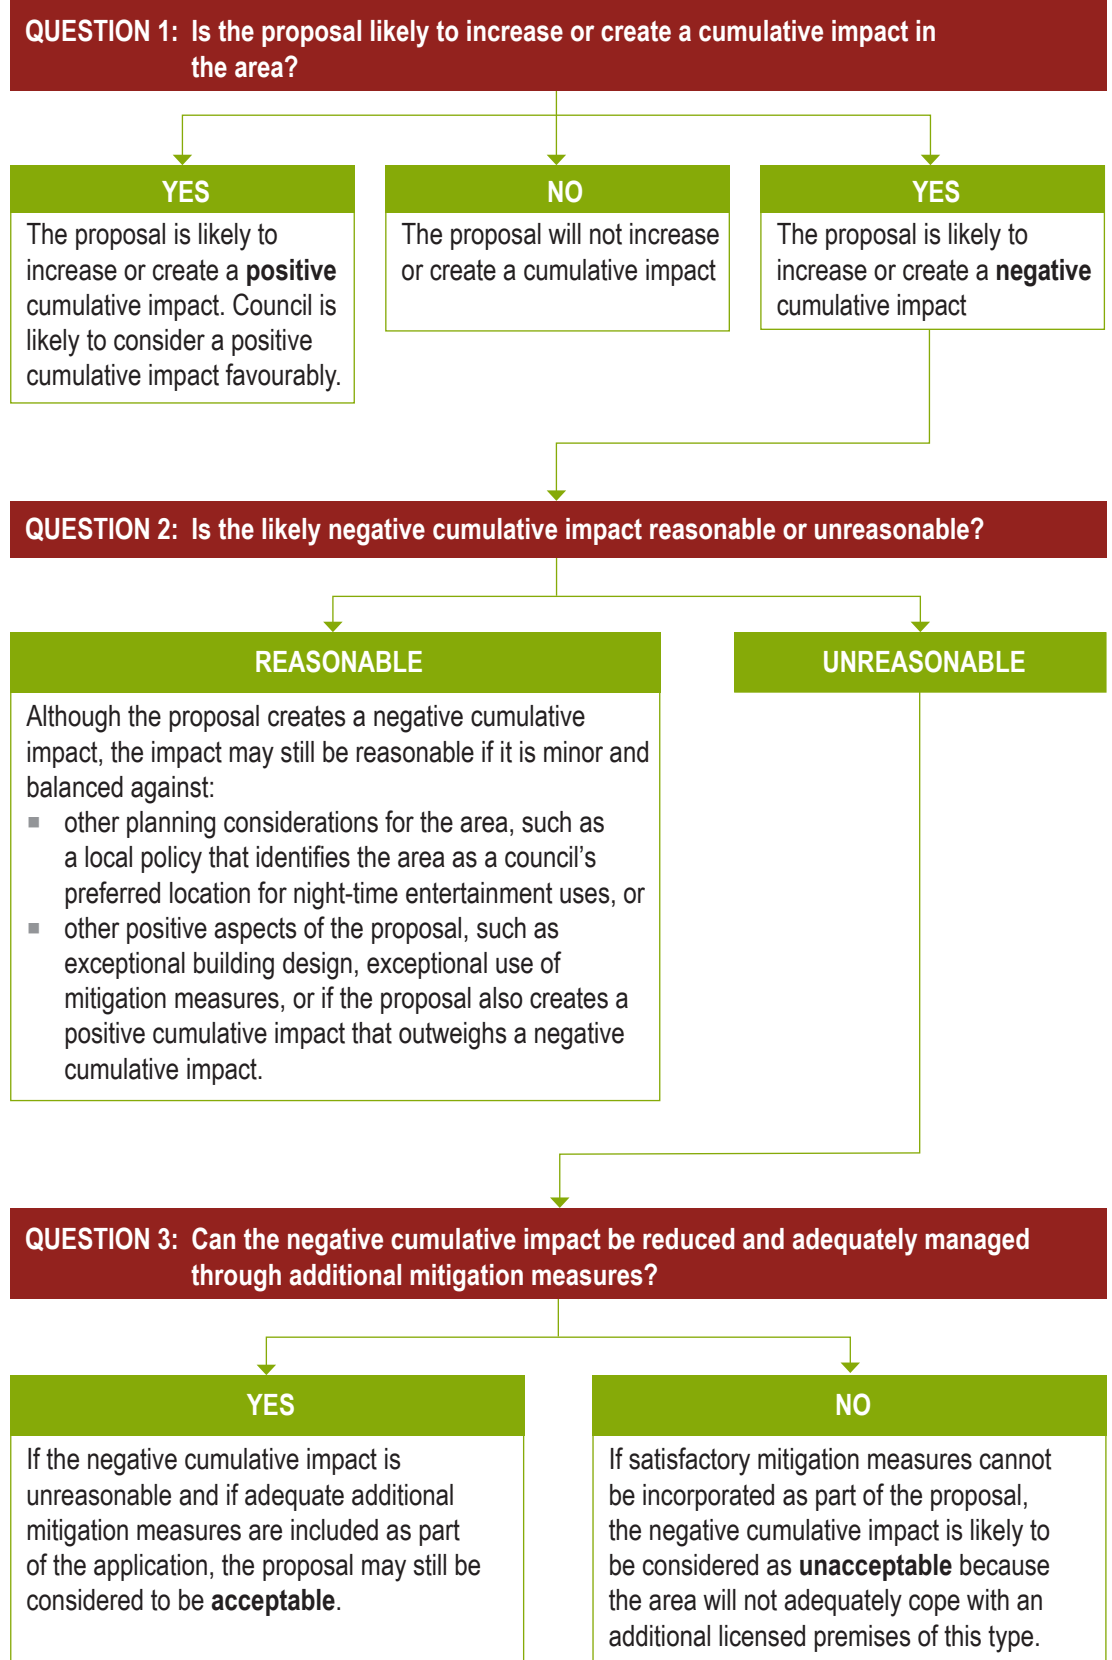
QUESTION 1: Is the proposal likely to increase or create a cumulative impact in the area?

YES

The proposal is likely to increase or create a **positive** cumulative impact. Council is likely to consider a positive cumulative impact favourably.

NO

The proposal will not increase or create a cumulative impact

YES

The proposal is likely to increase or create a **negative** cumulative impact

QUESTION 2: Is the likely negative cumulative impact reasonable or unreasonable?

REASONABLE

Although the proposal creates a negative cumulative impact, the impact may still be reasonable if it is minor and balanced against:

- other planning considerations for the area, such as a local policy that identifies the area as a council's preferred location for night-time entertainment uses, or
- other positive aspects of the proposal, such as exceptional building design, exceptional use of mitigation measures, or if the proposal also creates a positive cumulative impact that outweighs a negative cumulative impact.

UNREASONABLE

QUESTION 3: Can the negative cumulative impact be reduced and adequately managed through additional mitigation measures?

YES

If the negative cumulative impact is unreasonable and if adequate additional mitigation measures are included as part of the application, the proposal may still be considered to be **acceptable**.

NO

If satisfactory mitigation measures cannot be incorporated as part of the proposal, the negative cumulative impact is likely to be considered as **unacceptable** because the area will not adequately cope with an additional licensed premises of this type.